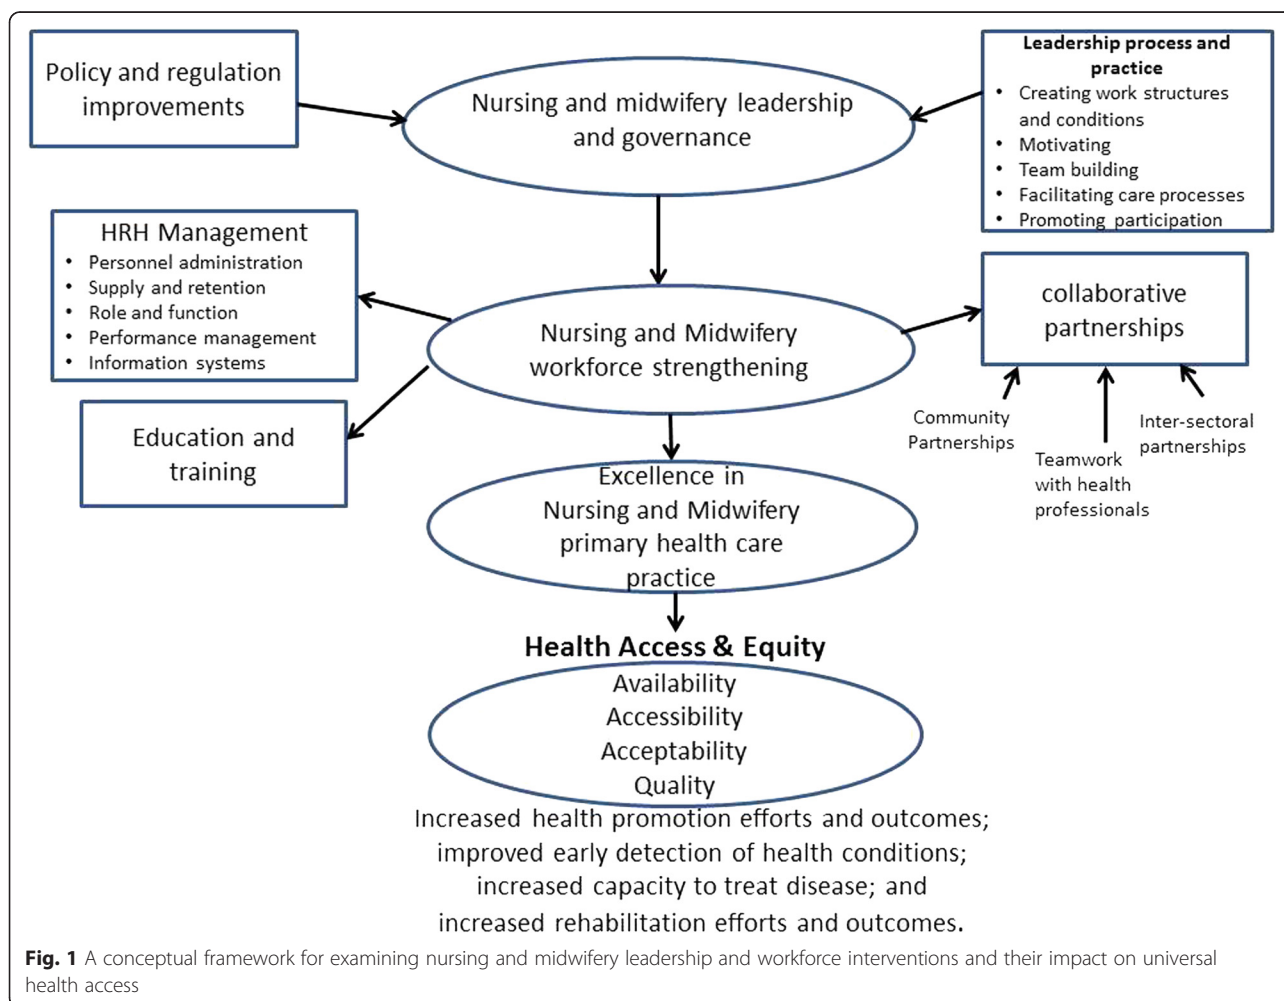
Policy and regulation improvements

Nursing and midwifery leadership and governance

Leadership process and practice
• Creating work structures and conditions
• Motivating
• Team building
• Facilitating care processes
• Promoting participation

HRH Management
• Personnel administration
• Supply and retention
• Role and function
• Performance management
• Information systems

Nursing and Midwifery workforce strengthening

collaborative partnerships

Community Partnerships

Teamwork with health professionals

Inter-sectoral partnerships

Education and training

Excellence in Nursing and Midwifery primary health care practice

Health Access & Equity

Availability
Accessibility
Acceptability
Quality

Increased health promotion efforts and outcomes; improved early detection of health conditions; increased capacity to treat disease; and increased rehabilitation efforts and outcomes.

Fig. 1 A conceptual framework for examining nursing and midwifery leadership and workforce interventions and their impact on universal health access